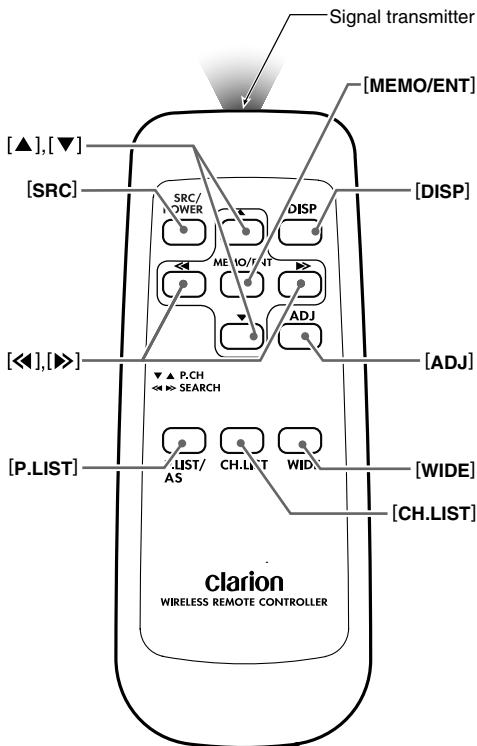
Signal transmitter

[MEMO/ENT]

[▲],[▼]

[SRC]

SRC/ POWER

DISP

[DISP]

MEMO/ENT

ADJ

[⏪],[⏩]

[ADJ]

▼ ▲ P.CH
⏪ ⏩ SEARCH

[P.LIST]

P.LIST/ AS

CH.LIST

WIDE

[WIDE]

[CH.LIST]

Clarion
WIRELESS REMOTE CONTROLLER